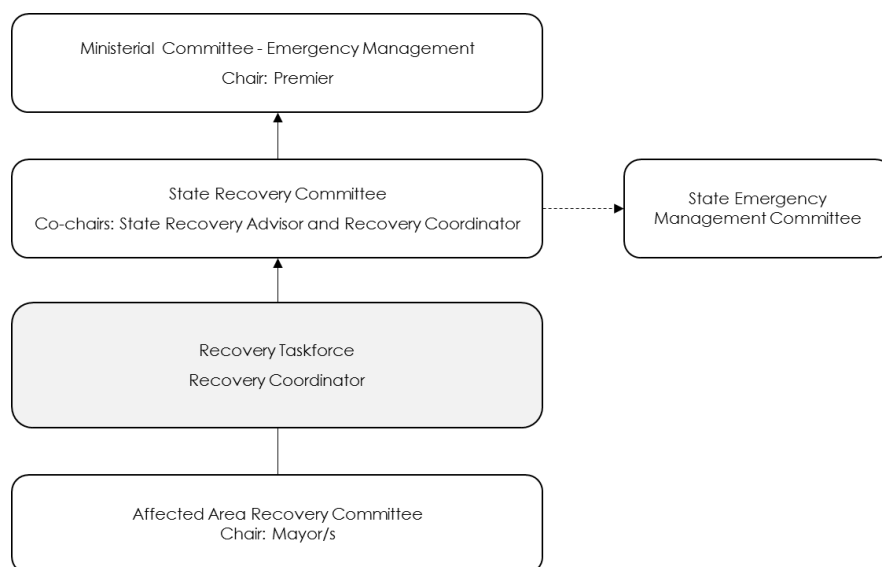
Ministerial Committee - Emergency Management
Chair: Premier

State Recovery Committee
Co-chairs: State Recovery Advisor and Recovery Coordinator

State Emergency Management Committee

Recovery Taskforce
Recovery Coordinator

Affected Area Recovery Committee
Chair: Mayor/s